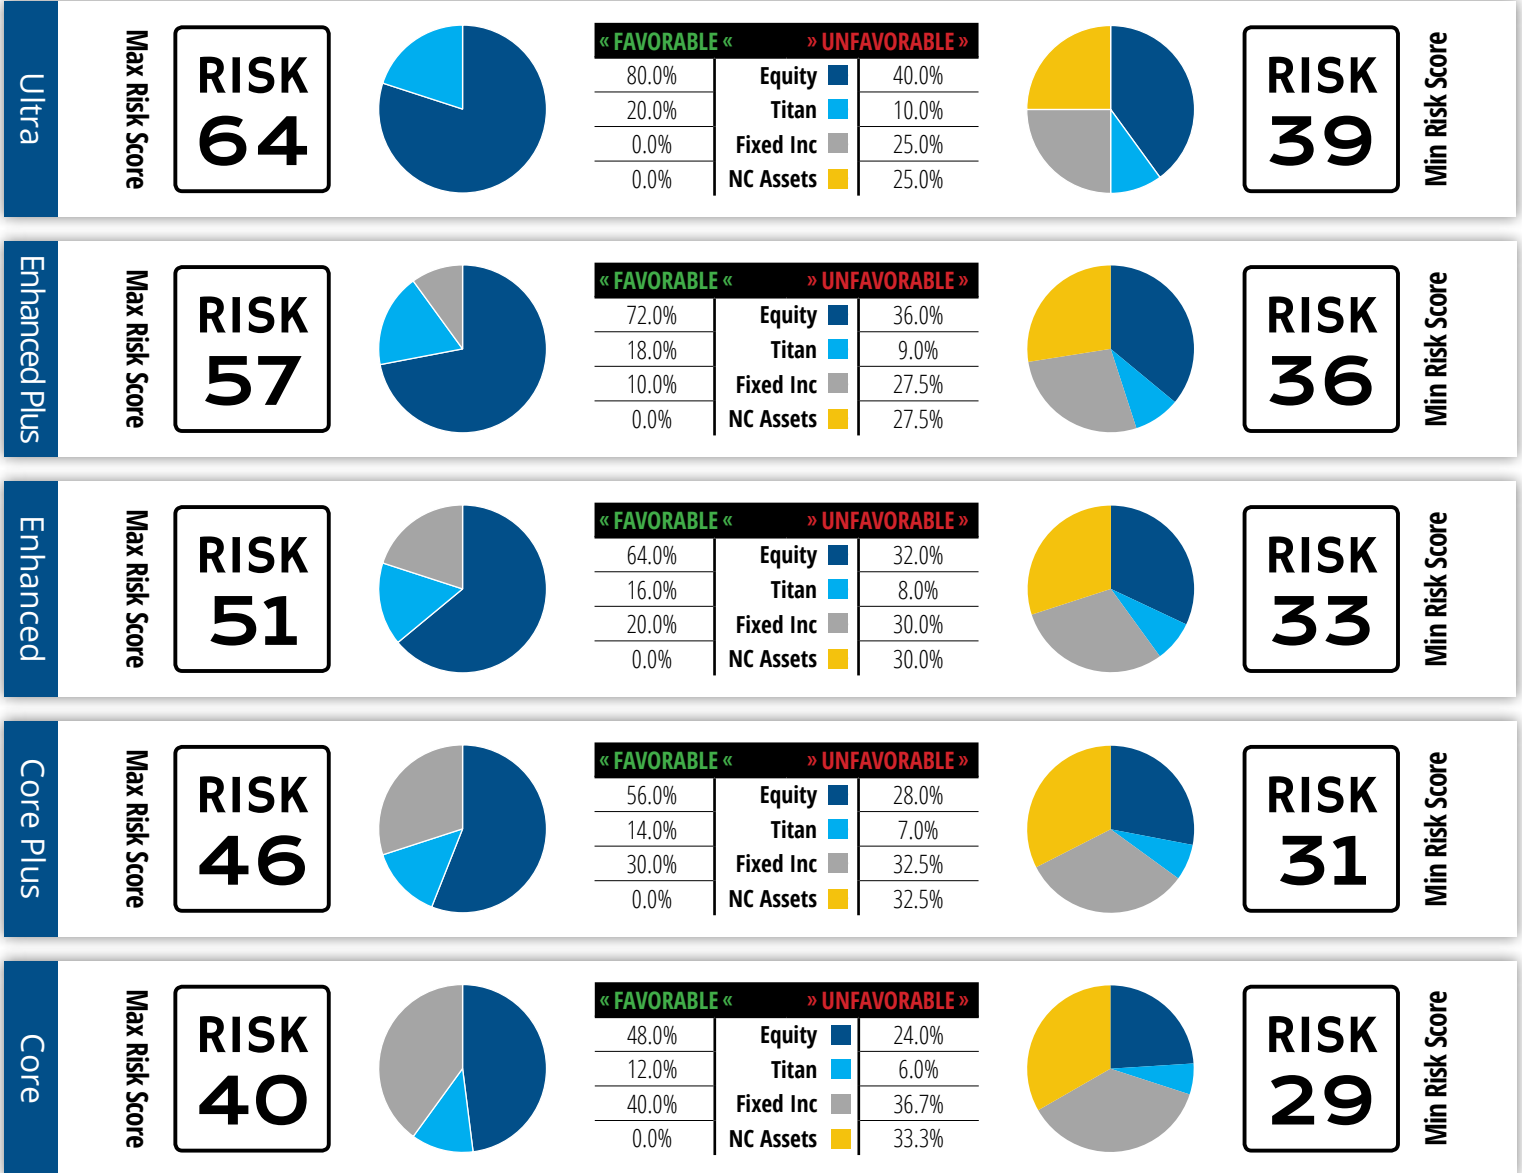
Ultra

Max Risk Score

RISK 64

| « FAVORABLE « | | » UNFAVORABLE » |
|---|---|---|
| 80.0% | Equity | 40.0% |
| 20.0% | Titan | 10.0% |
| 0.0% | Fixed Inc | 25.0% |
| 0.0% | NC Assets | 25.0% |

RISK 39

Min Risk Score

Enhanced Plus

Max Risk Score

RISK 57

| « FAVORABLE « | | » UNFAVORABLE » |
|---|---|---|
| 72.0% | Equity | 36.0% |
| 18.0% | Titan | 9.0% |
| 10.0% | Fixed Inc | 27.5% |
| 0.0% | NC Assets | 27.5% |

RISK 36

Min Risk Score

Enhanced

Max Risk Score

RISK 51

| « FAVORABLE « | | » UNFAVORABLE » |
|---|---|---|
| 64.0% | Equity | 32.0% |
| 16.0% | Titan | 8.0% |
| 20.0% | Fixed Inc | 30.0% |
| 0.0% | NC Assets | 30.0% |

RISK 33

Min Risk Score

Core Plus

Max Risk Score

RISK 46

| « FAVORABLE « | | » UNFAVORABLE » |
|---|---|---|
| 56.0% | Equity | 28.0% |
| 14.0% | Titan | 7.0% |
| 30.0% | Fixed Inc | 32.5% |
| 0.0% | NC Assets | 32.5% |

RISK 31

Min Risk Score

Core

Max Risk Score

RISK 40

| « FAVORABLE « | | » UNFAVORABLE » |
|---|---|---|
| 48.0% | Equity | 24.0% |
| 12.0% | Titan | 6.0% |
| 40.0% | Fixed Inc | 36.7% |
| 0.0% | NC Assets | 33.3% |

RISK 29

Min Risk Score